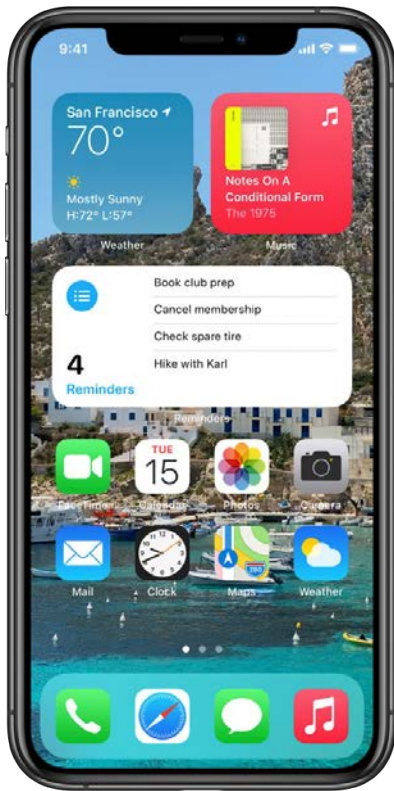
9:41

San Francisco
70°
Mostly Sunny
H:72° L:57°
Weather

Notes On A Conditional Form
The 1975
Music

Book club prep
Cancel membership
Check spare tire
Hike with Karl
4
Reminders
Reminders

FaceTime
TUE
15
Calendar
Photos
Camera

Mail
Clock
Maps
Weather